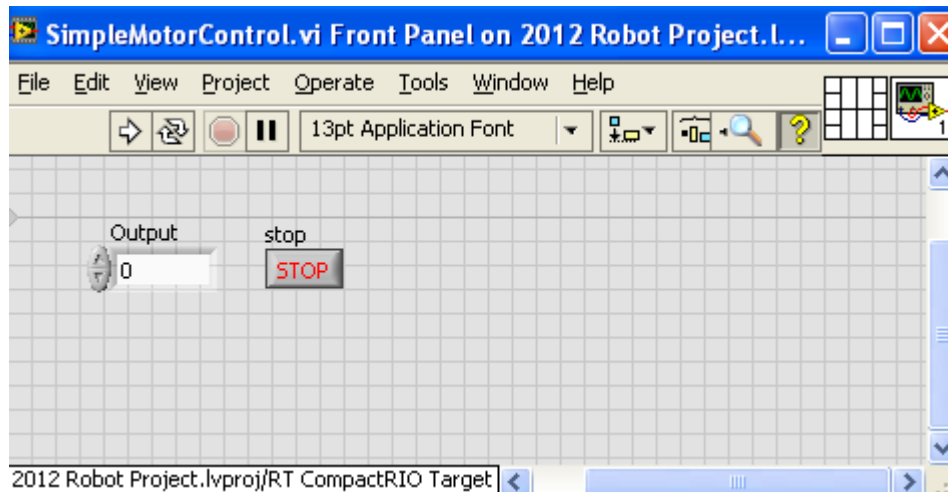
SimpleMotorControl.vi Front Panel on 2012 Robot Project.l...

File Edit View Project Operate Tools Window Help

13pt Application Font

?

1

Output

0

stop

STOP

2012 Robot Project.lvproj/RT CompactRIO Target